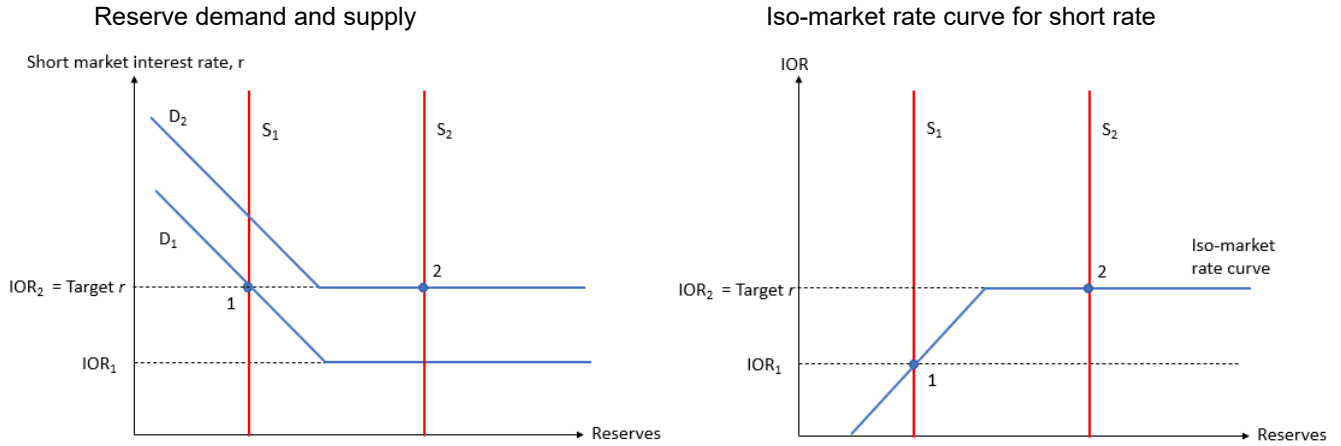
Reserve demand and supply

Short market interest rate, r

$D_2$

$S_1$

$S_2$

$D_1$

2

$IOR_2$ = Target *r*

1

$IOR_1$

Reserves

Iso-market rate curve for short rate

IOR

$S_1$

$S_2$

Iso-market rate curve

2

$IOR_2$ = Target *r*

$IOR_1$

1

Reserves